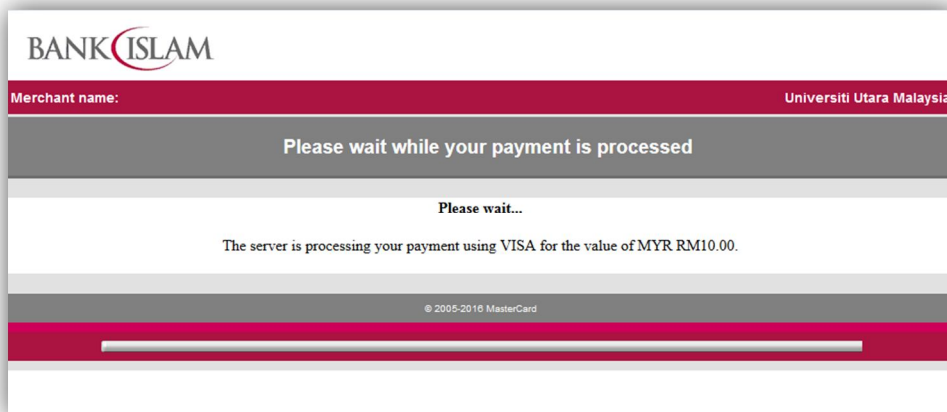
BANK ISLAM

Merchant name:

Universiti Utara Malaysia

Please wait while your payment is processed

Please wait...

The server is processing your payment using VISA for the value of MYR RM10.00.

© 2005-2016 MasterCard